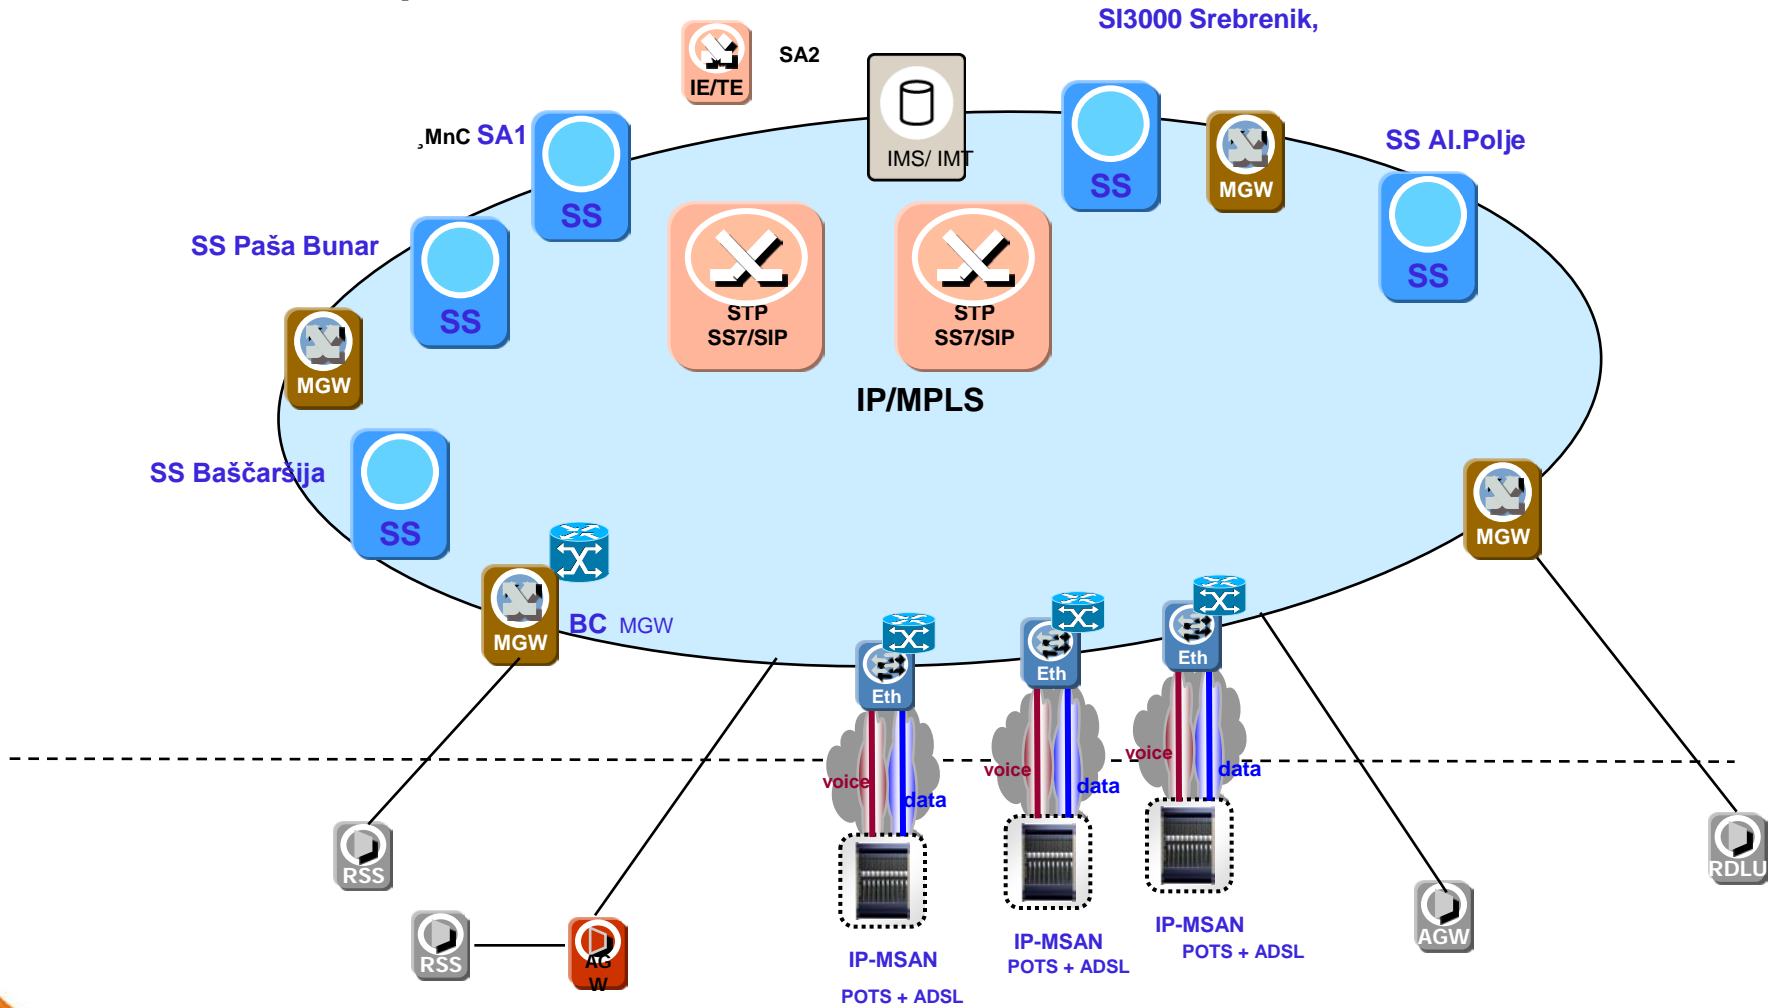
SI3000 Srebrenik,

IE/TE

SA2

IMS/ IMT

,MnC SA1

SS

SS

MGW

SS Al.Polje

SS

SS Paša Bunar

SS

STP SS7/SIP

STP SS7/SIP

MGW

IP/MPLS

SS Baščaršija

SS

MGW

MGW

BC MGW

Eth

Eth

Eth

voice

data

voice

data

voice

data

RSS

RSS

AG W

IP-MSAN

POTS + ADSL

IP-MSAN

POTS + ADSL

IP-MSAN

POTS + ADSL

AGW

RDLU